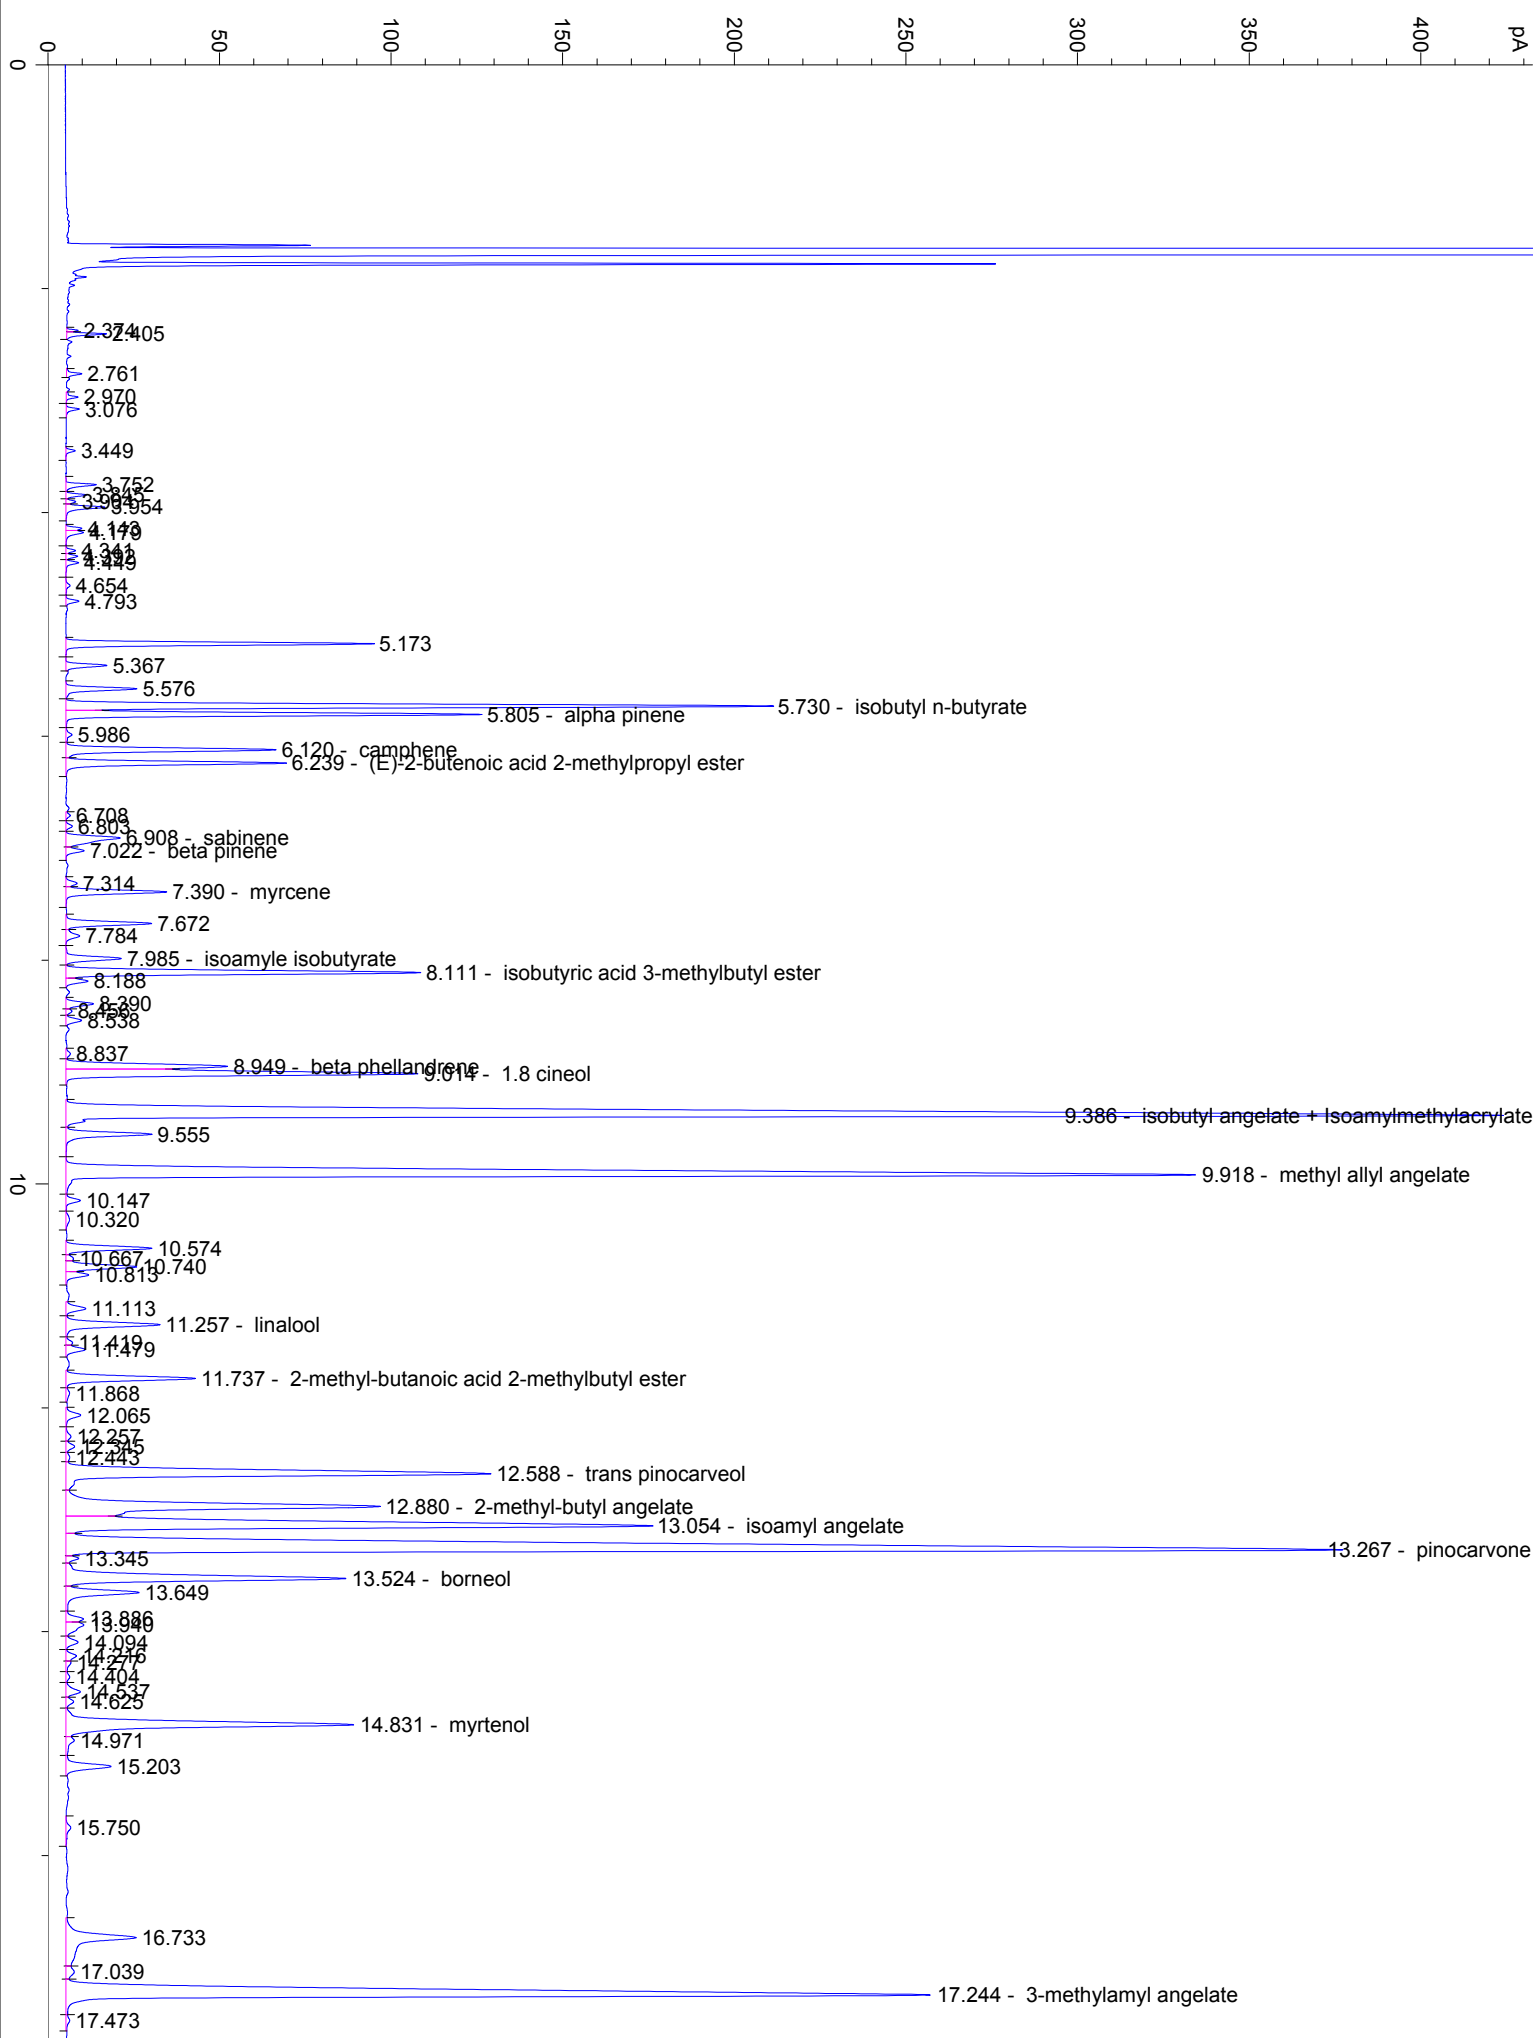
0
50
100
150
200
250
300
350
400
pA

0
10

2.374
2.405
2.761
2.970
3.076
3.449
3.752
3.845
3.904
3.954
4.143
4.179
4.341
4.392
4.449
4.654
4.793
5.173
5.367
5.576
5.730 - isobutyl n-butyrate
5.805 - alpha pinene
5.986
6.120 - camphene
6.239 - (E)-2-butenoic acid 2-methylpropyl ester
6.708
6.803
6.908 - sabinene
7.022 - beta pinene
7.314
7.390 - myrcene
7.672
7.784
7.985 - isoamyle isobutyrate
8.111 - isobutyric acid 3-methylbutyl ester
8.188
8.390
8.456
8.538
8.837
8.949 - beta phellandrene
9.014 - 1.8 cineol
9.386 - isobutyl angelate + Isoamylmethylacrylate
9.555
9.918 - methyl allyl angelate
10.147
10.320
10.574
10.667
10.740
10.815
11.113
11.257 - linalool
11.419
11.479
11.737 - 2-methyl-butanoic acid 2-methylbutyl ester
11.868
12.065
12.257
12.345
12.443
12.588 - trans pinocarveol
12.880 - 2-methyl-butyl angelate
13.054 - isoamyl angelate
13.267 - pinocarvone
13.345
13.524 - borneol
13.649
13.886
13.940
14.094
14.216
14.277
14.404
14.537
14.625
14.831 - myrtenol
14.971
15.203
15.750
16.733
17.039
17.244 - 3-methylamyl angelate
17.473